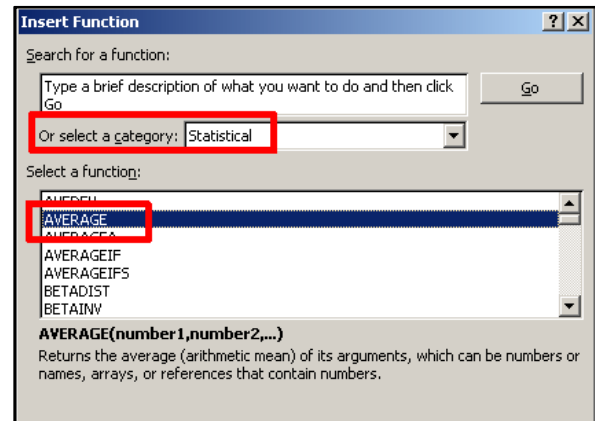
Insert Function

?

X

Search for a function:

Type a brief description of what you want to do and then click Go

Go

Or select a category: Statistical

Select a function:

AVEDEV
AVERAGE
AVERAGEA
AVERAGEIF
AVERAGEIFS
BETADIST
BETAINV

AVERAGE(number1,number2,...)

Returns the average (arithmetic mean) of its arguments, which can be numbers or names, arrays, or references that contain numbers.